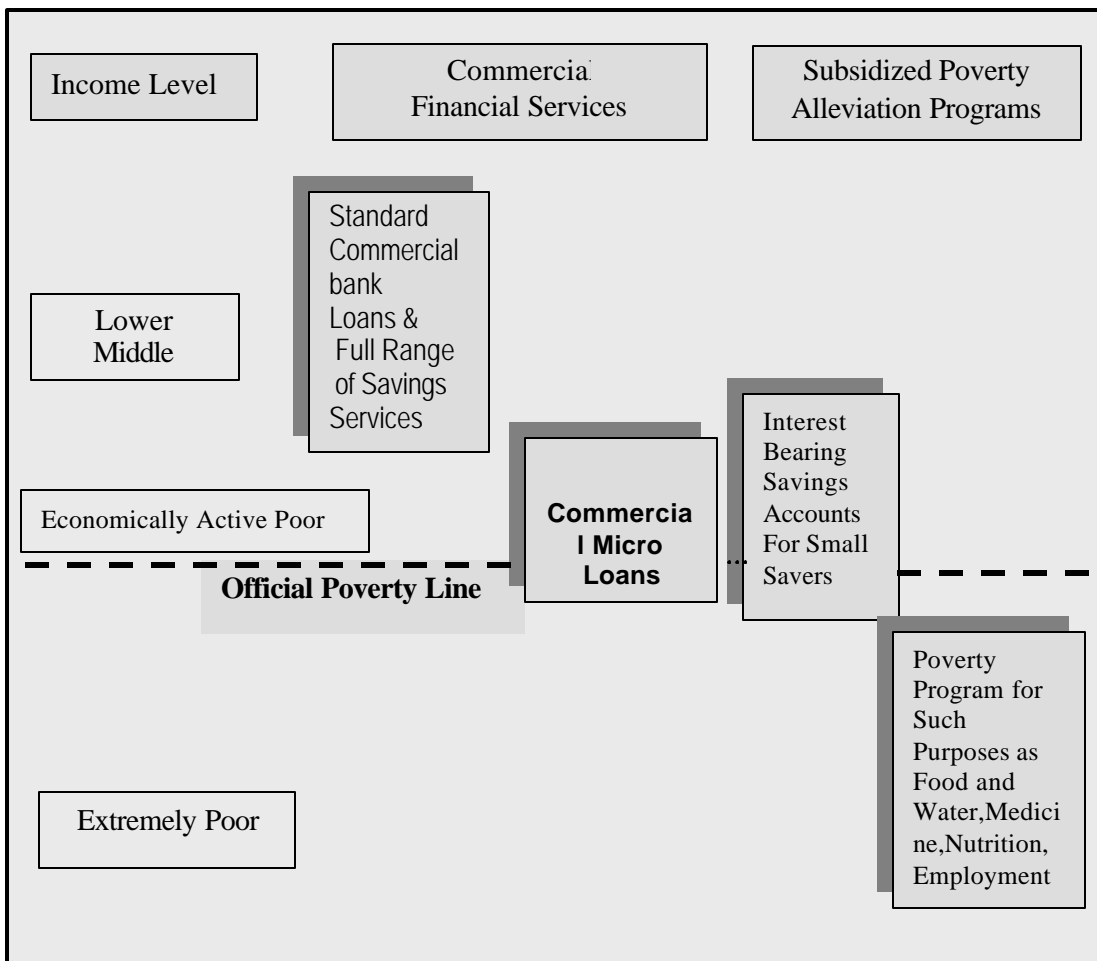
Income Level

Commercial Financial Services

Subsidized Poverty Alleviation Programs

Standard Commercial bank Loans & Full Range of Savings Services

Lower Middle

Interest Bearing Savings Accounts For Small Savers

Commercia l Micro Loans

Economically Active Poor

Official Poverty Line

Poverty Program for Such Purposes as Food and Water,Medicine,Nutrition, Employment

Extremely Poor